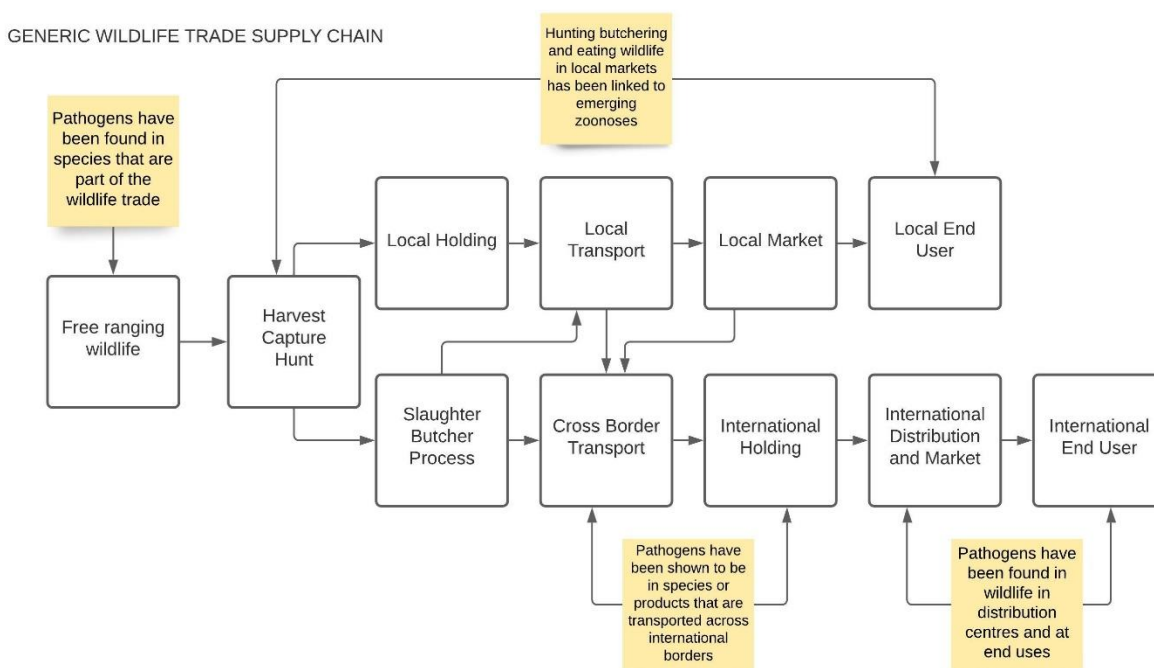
GENERIC WILDLIFE TRADE SUPPLY CHAIN

Hunting butchering and eating wildlife in local markets has been linked to emerging zoonoses

Pathogens have been found in species that are part of the wildlife trade

Free ranging wildlife

Harvest Capture Hunt

Local Holding

Local Transport

Local Market

Local End User

Slaughter Butcher Process

Cross Border Transport

International Holding

International Distribution and Market

International End User

Pathogens have been shown to be in species or products that are transported across international borders

Pathogens have been found in wildlife in distribution centres and at end uses